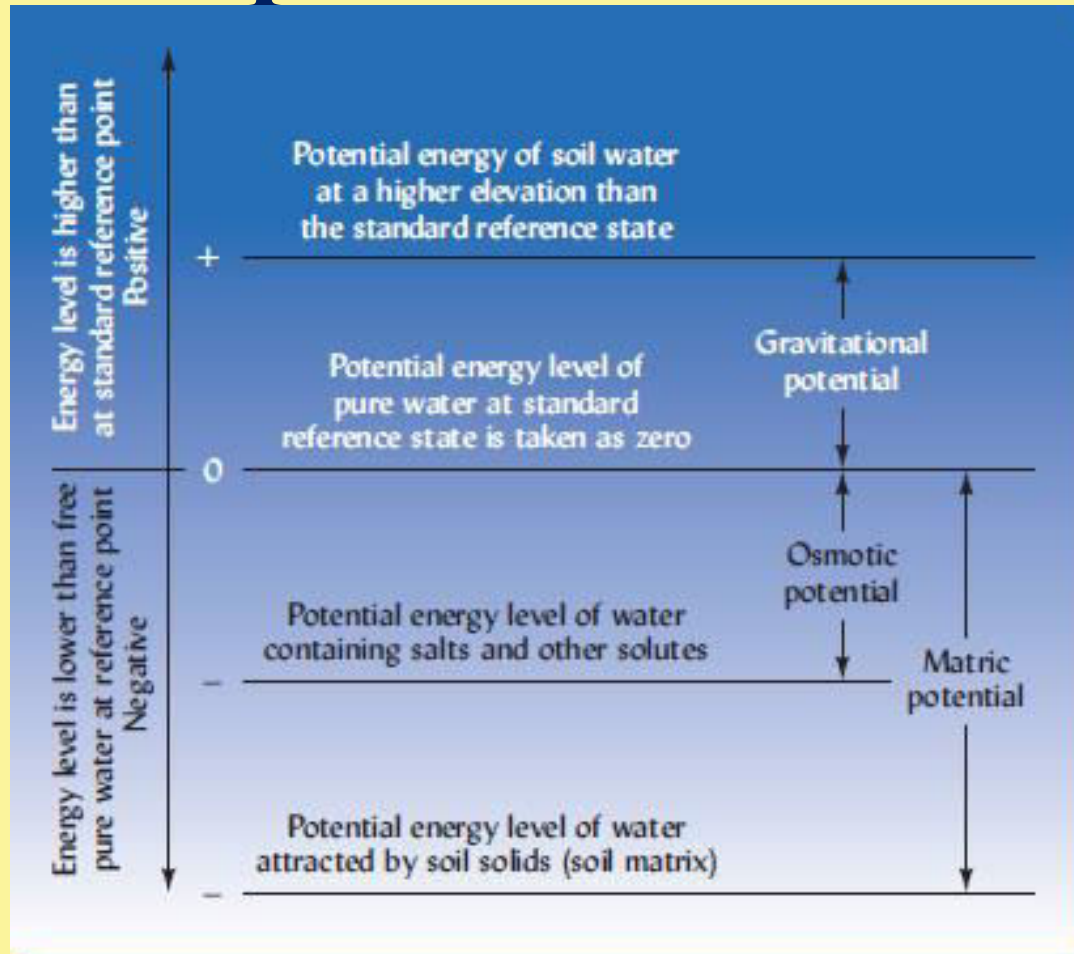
Energy level is higher than at standard reference point Positive

Energy level is lower than free pure water at reference point Negative

Potential energy of soil water at a higher elevation than the standard reference state

+

Gravitational potential

Potential energy level of pure water at standard reference state is taken as zero

0

Osmotic potential

Potential energy level of water containing salts and other solutes

–

Matric potential

Potential energy level of water attracted by soil solids (soil matrix)

–